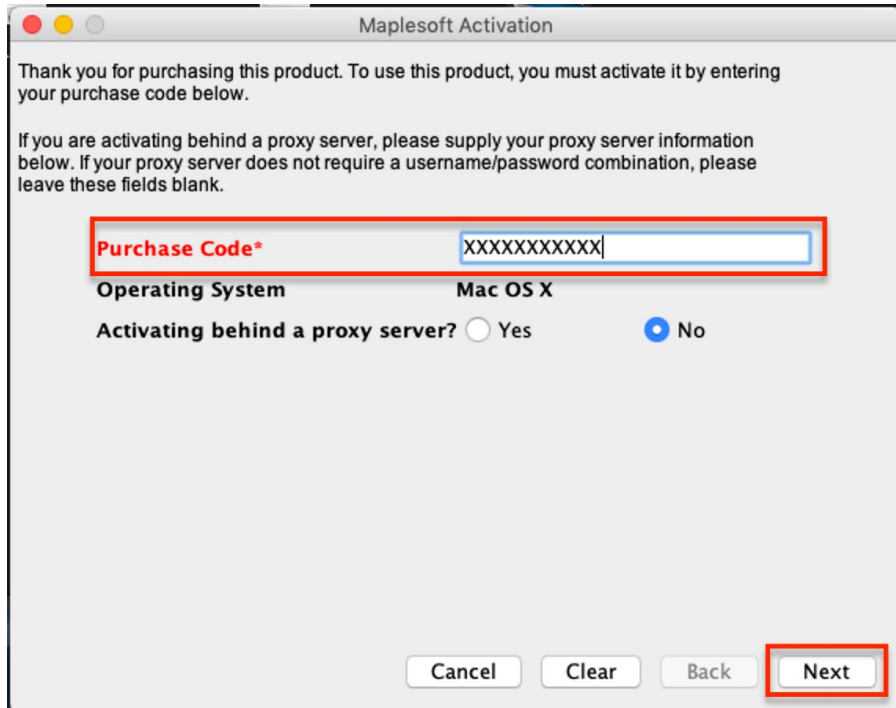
Maplesoft Activation

Thank you for purchasing this product. To use this product, you must activate it by entering your purchase code below.

If you are activating behind a proxy server, please supply your proxy server information below. If your proxy server does not require a username/password combination, please leave these fields blank.

Purchase Code* XXXXXXXXXXX

Operating System Mac OS X

Activating behind a proxy server? Yes No

Cancel Clear Back Next